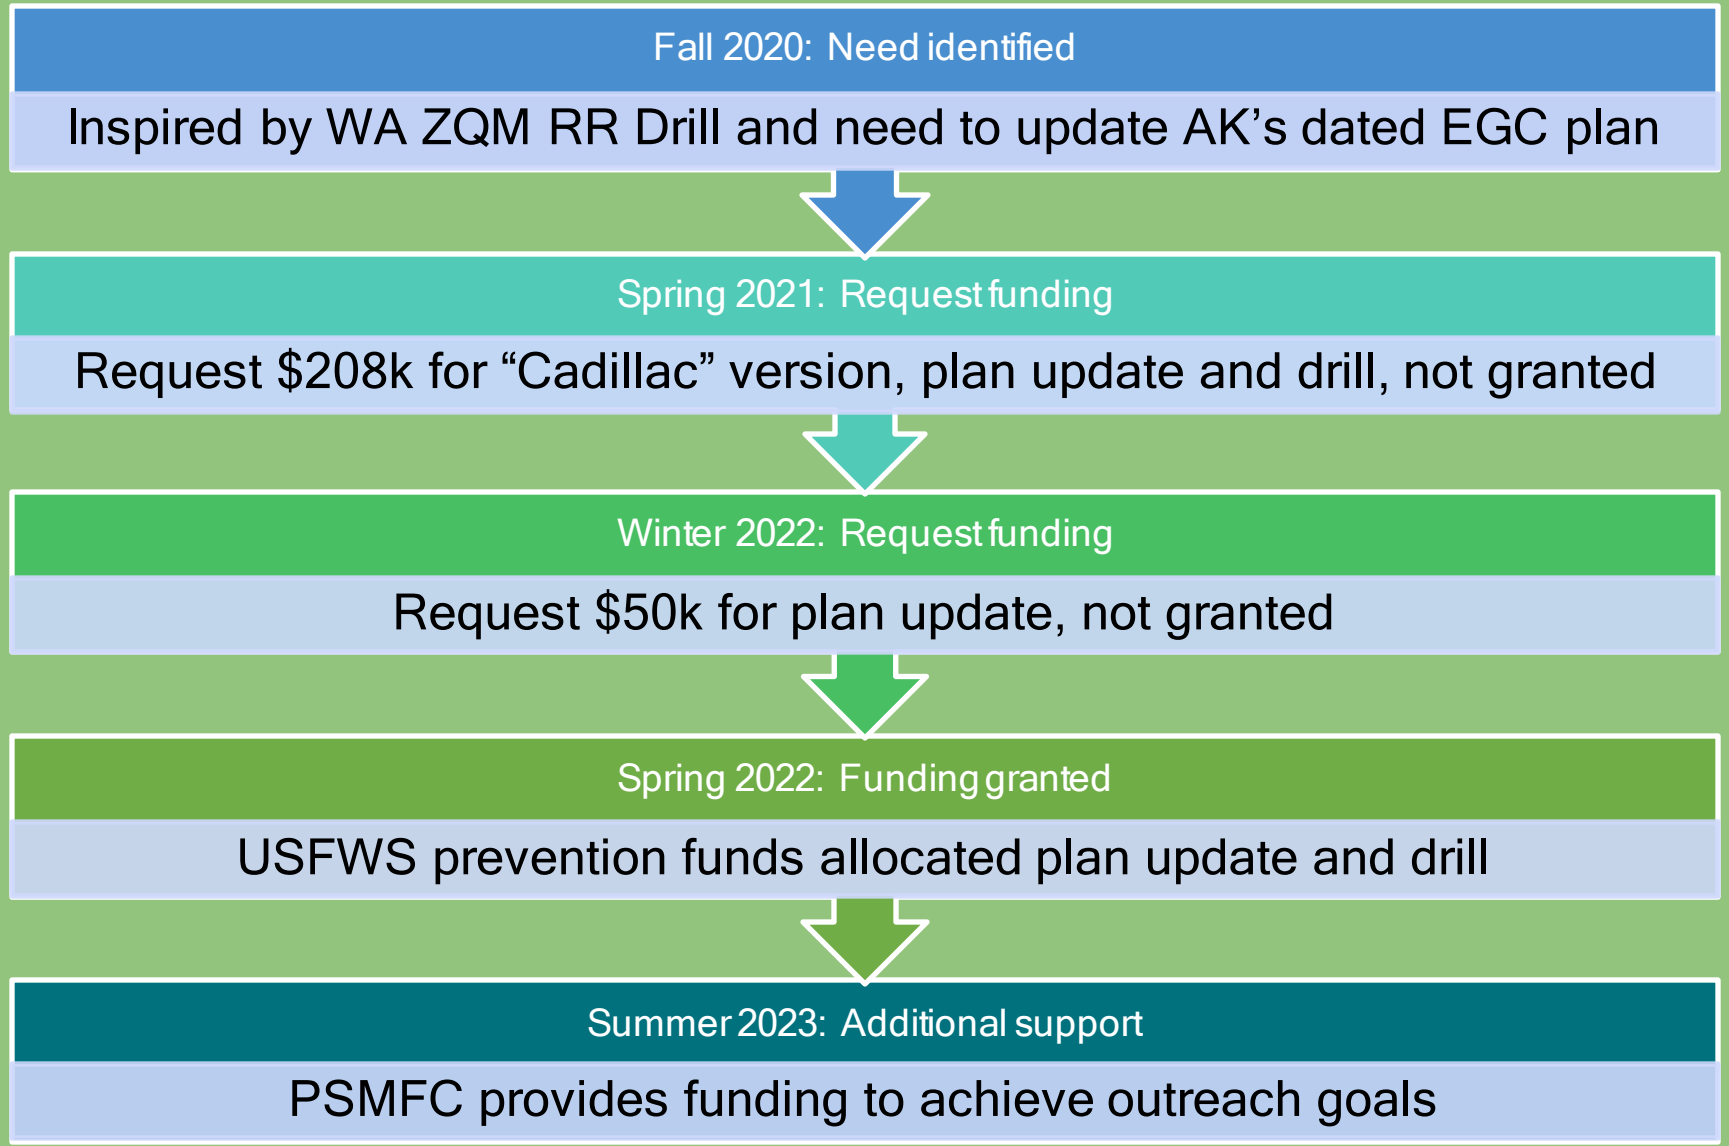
Fall 2020: Need identified

Inspired by WA ZQM RR Drill and need to update AK’s dated EGC plan

Spring 2021: Request funding

Request \$208k for “Cadillac” version, plan update and drill, not granted

Winter 2022: Request funding

Request \$50k for plan update, not granted

Spring 2022: Funding granted

USFWS prevention funds allocated plan update and drill

Summer 2023: Additional support

PSMFC provides funding to achieve outreach goals